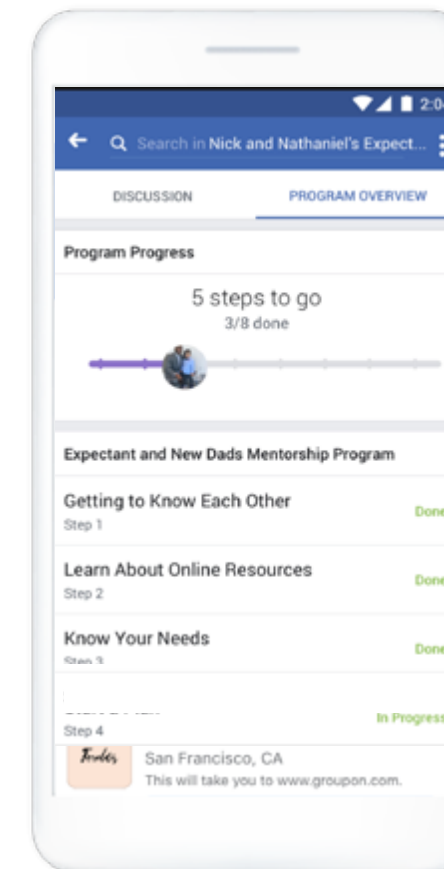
2:0

Search in Nick and Nathaniel's Expect...

DISCUSSION

PROGRAM OVERVIEW

Program Progress

5 steps to go
3/8 done

Expectant and New Dads Mentorship Program

Getting to Know Each Other
Step 1
Done

Learn About Online Resources
Step 2
Done

Know Your Needs
Step 3
Done

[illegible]
Step 4
In Progress

Foodies

San Francisco, CA
This will take you to www.groupon.com.